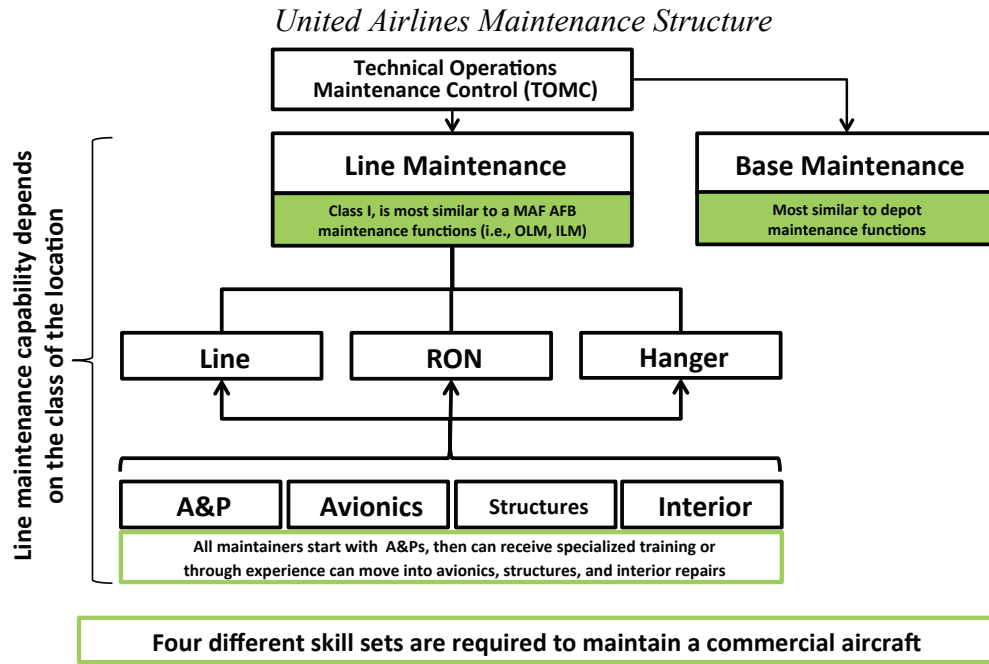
United Airlines Maintenance Structure

Line maintenance capability depends on the class of the location

Technical Operations Maintenance Control (TOMC)

Line Maintenance

Class I, is most similar to a MAF AFB maintenance functions (i.e., OLM, ILM)

Base Maintenance

Most similar to depot maintenance functions

Line

RON

Hanger

A&P

Avionics

Structures

Interior

All maintainers start with A&Ps, then can receive specialized training or through experience can move into avionics, structures, and interior repairs

Four different skill sets are required to maintain a commercial aircraft